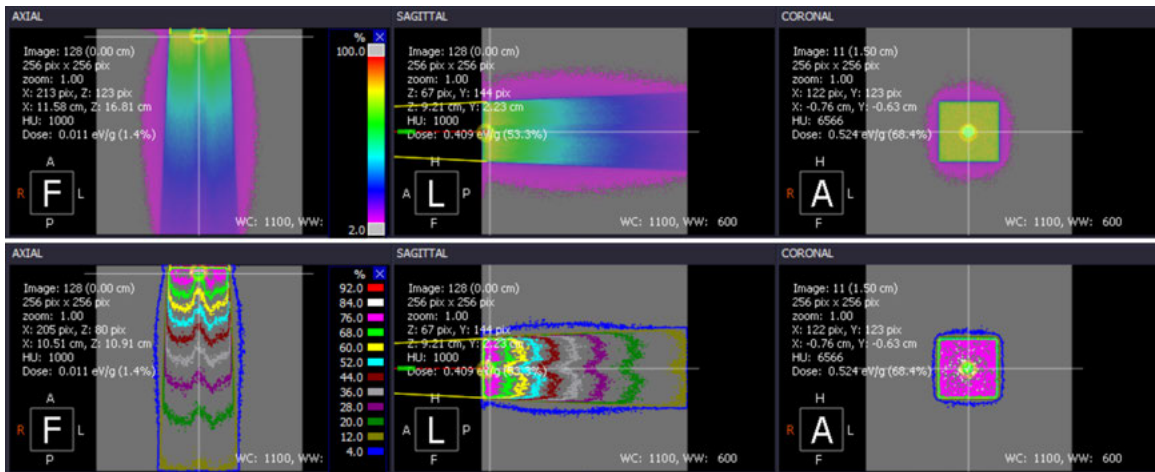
AXIAL

Image: 128 (0.00 cm)
256 pix x 256 pix
zoom: 1.00
X: 213 pix, Z: 123 pix
X: 11.58 cm, Z: 16.81 cm
HU: 1000
Dose: 0.011 eV/g (1.4%)

A
R F L
P

WC: 1100, WW:

% ×
100.0
2.0

SAGITTAL

Image: 128 (0.00 cm)
256 pix x 256 pix
zoom: 1.00
Z: 67 pix, Y: 144 pix
Z: 9.21 cm, Y: 2.23 cm
HU: 1000
Dose: 0.409 eV/g (53.3%)

H
A L P
F

WC: 1100, WW: 600

CORONAL

Image: 11 (1.50 cm)
256 pix x 256 pix
zoom: 1.00
X: 122 pix, Y: 123 pix
X: -0.76 cm, Y: -0.63 cm
HU: 6566
Dose: 0.524 eV/g (68.4%)

H
R A L
F

WC: 1100, WW: 600

AXIAL

Image: 128 (0.00 cm)
256 pix x 256 pix
zoom: 1.00
X: 205 pix, Z: 80 pix
X: 10.51 cm, Z: 10.91 cm
HU: 1000
Dose: 0.011 eV/g (1.4%)

A
R F L
P

WC: 1100, WW:

% ×
92.0
84.0
76.0
68.0
60.0
52.0
44.0
36.0
28.0
20.0
12.0
4.0

SAGITTAL

Image: 128 (0.00 cm)
256 pix x 256 pix
zoom: 1.00
Z: 67 pix, Y: 144 pix
Z: 9.21 cm, Y: 2.23 cm
HU: 1000
Dose: 0.409 eV/g (53.3%)

H
A L P
F

WC: 1100, WW: 600

CORONAL

Image: 11 (1.50 cm)
256 pix x 256 pix
zoom: 1.00
X: 122 pix, Y: 123 pix
X: -0.76 cm, Y: -0.63 cm
HU: 6566
Dose: 0.524 eV/g (68.4%)

H
R A L
F

WC: 1100, WW: 600